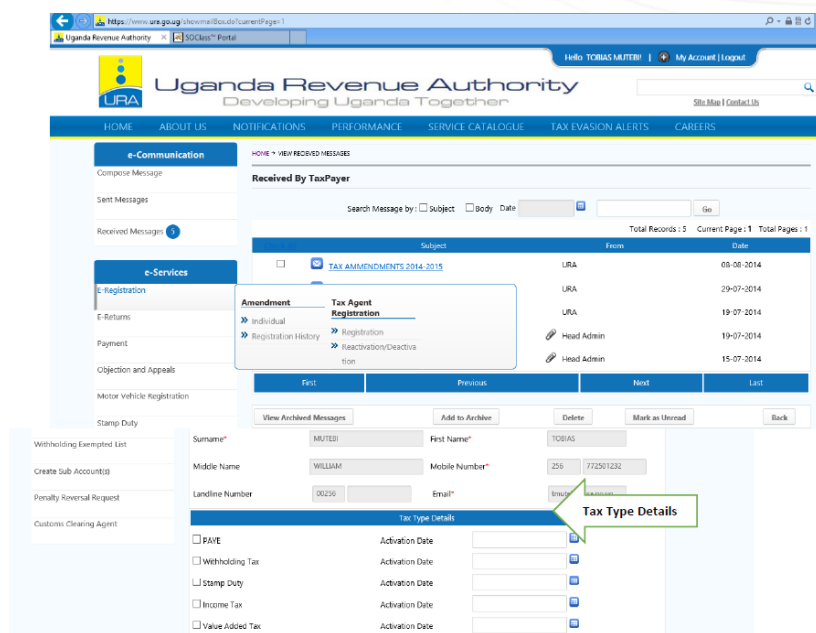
https://www.ura.go.ug/showmailBox.do?currentPage=1

Uganda Revenue Authority × SOClass™ Portal

Hello TOBIAS MUTEBI | My Account | Logout

URA

Uganda Revenue Authority
Developing Uganda Together

Site Map | Contact Us

HOME ABOUT US NOTIFICATIONS PERFORMANCE SERVICE CATALOGUE TAX EVASION ALERTS CAREERS

e-Communication
Compose Message
Sent Messages
Received Messages 5

e-Services
E-Registration
E-Returns
Payment
Objection and Appeals
Motor Vehicle Registration
Stamp Duty

HOME » VIEW RECEIVED MESSAGES

Received By TaxPayer

Search Message by : ☐ Subject ☐ Body Date Go

Total Records : 5 Current Page : 1 Total Pages : 1

| Check all | Subject | From | Date |
|---|---|---|---|
| ☐ | TAX AMMENDMENTS 2014-2015 | URA | 08-08-2014 |
| | | URA | 29-07-2014 |
| | | URA | 19-07-2014 |
| | | Head Admin | 19-07-2014 |
| | | Head Admin | 15-07-2014 |

Amendment
» Individual
» Registration History

Tax Agent Registration
» Registration
» Reactivation/Deactivation

First Previous Next Last

View Archived Messages Add to Archive Delete Mark as Unread Back

Withholding Exempted List
Create Sub Account(s)
Penalty Reversal Request
Customs Clearing Agent

Surname* MUTEBI First Name* TOBIAS
Middle Name WILLIAM Mobile Number* 256 772501232
Landline Number 00256 Email* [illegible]

Tax Type Details

Tax Type Details
☐ PAYE Activation Date
☐ Withholding Tax Activation Date
☐ Stamp Duty Activation Date
☐ Income Tax Activation Date
☐ Value Added Tax Activation Date